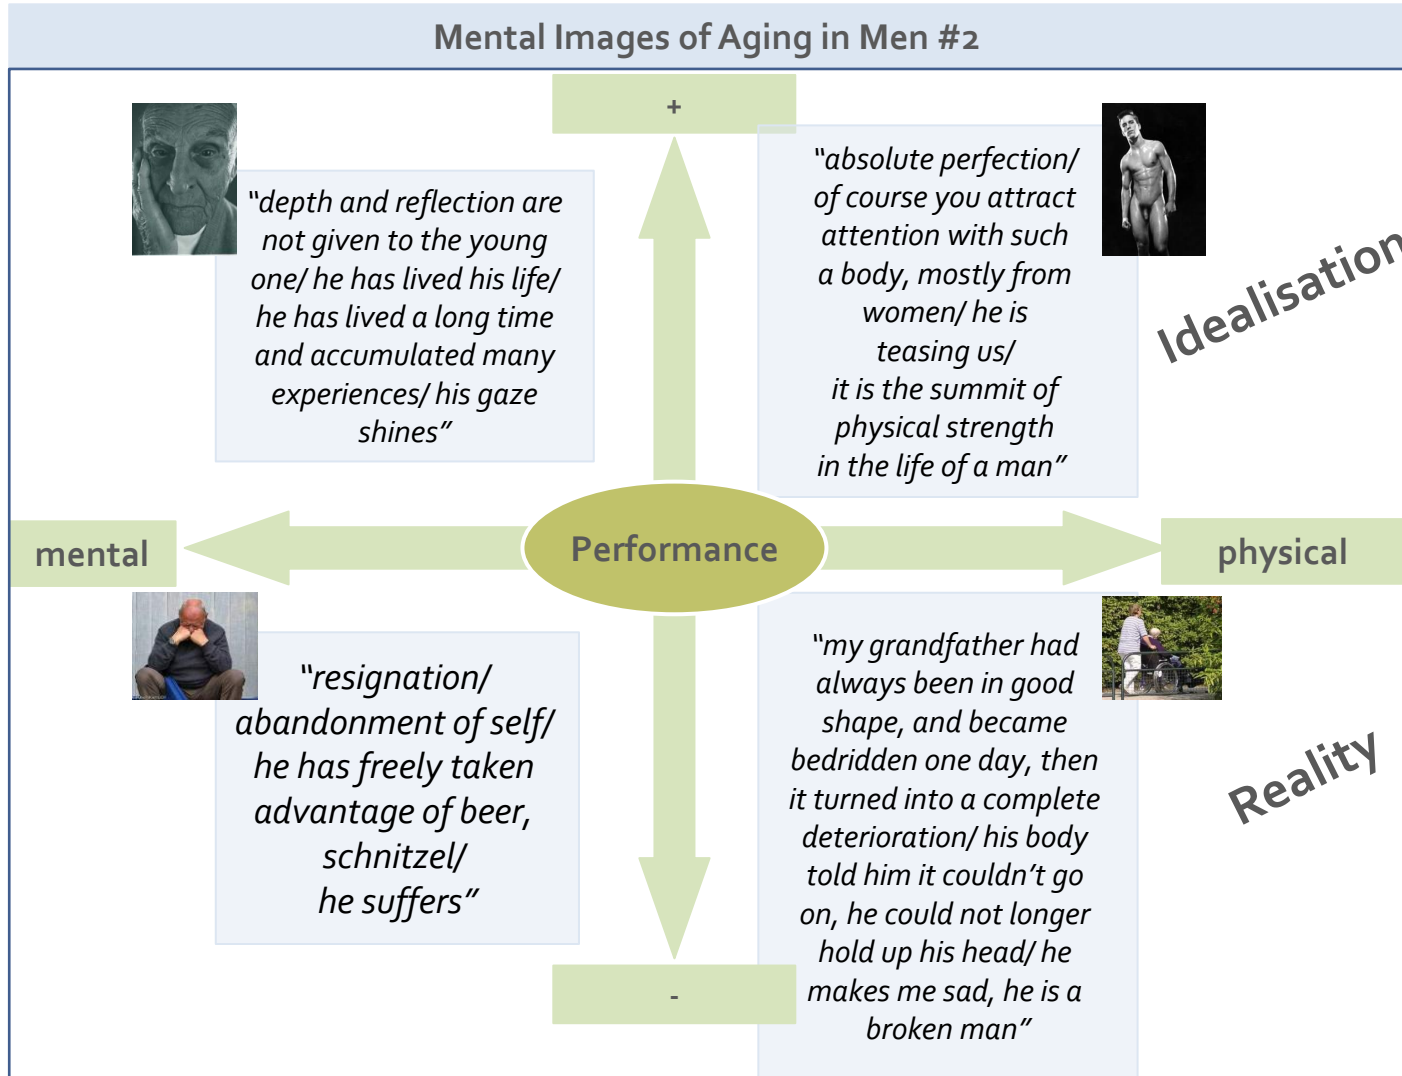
Mental Images of Aging in Men #2

+

"depth and reflection are not given to the young one/ he has lived his life/ he has lived a long time and accumulated many experiences/ his gaze shines"

"absolute perfection/ of course you attract attention with such a body, mostly from women/ he is teasing us/ it is the summit of physical strength in the life of a man"

Idealisation

mental

Performance

physical

"resignation/ abandonment of self/ he has freely taken advantage of beer, schnitzel/ he suffers"

"my grandfather had always been in good shape, and became bedridden one day, then it turned into a complete deterioration/ his body told him it couldn't go on, he could not longer hold up his head/ he makes me sad, he is a broken man"

Reality

-